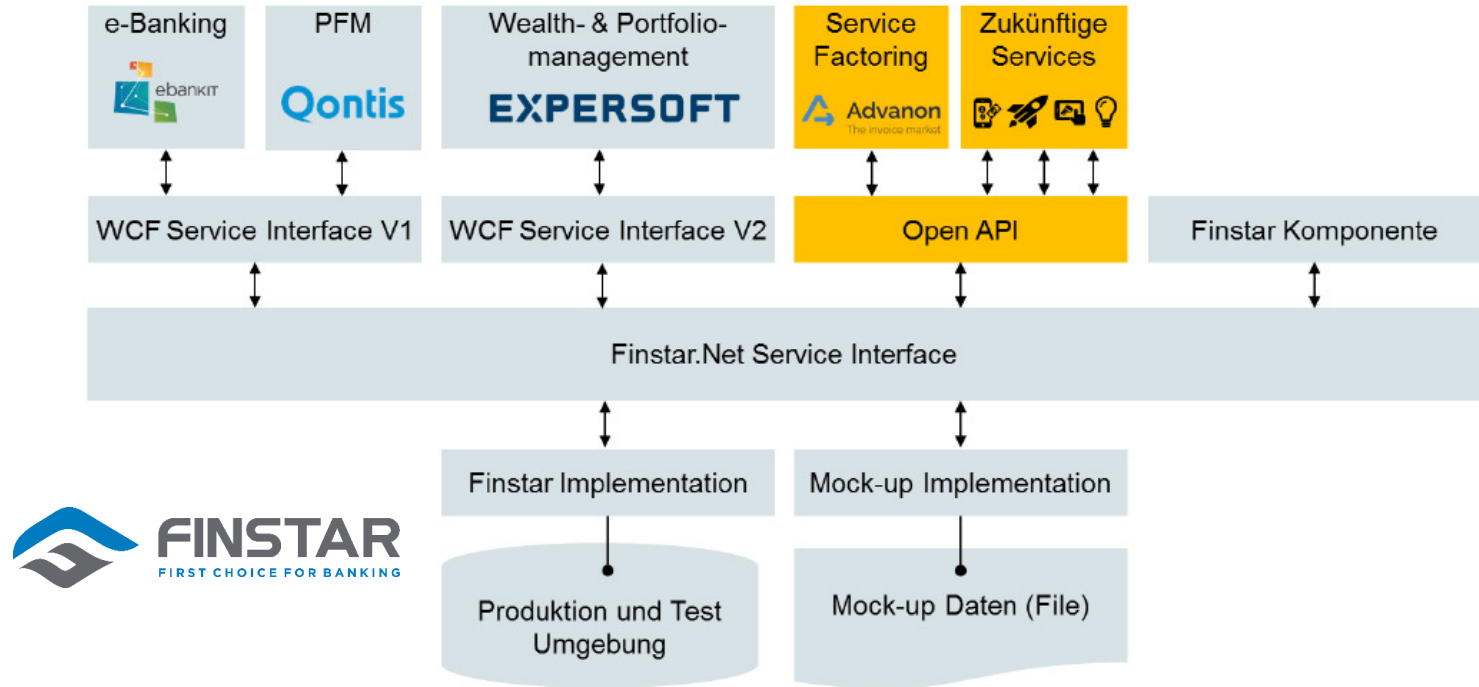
e-Banking

ebankIT

PFM

Qontis

Wealth- & Portfolio-management

EXPERSOFT

Service Factoring

Advanon
The invoice market

Zukünftige Services

WCF Service Interface V1

WCF Service Interface V2

Open API

Finstar Komponente

Finstar.Net Service Interface

Finstar Implementation

Mock-up Implementation

Produktion und Test Umgebung

Mock-up Daten (File)

FINSTAR
FIRST CHOICE FOR BANKING